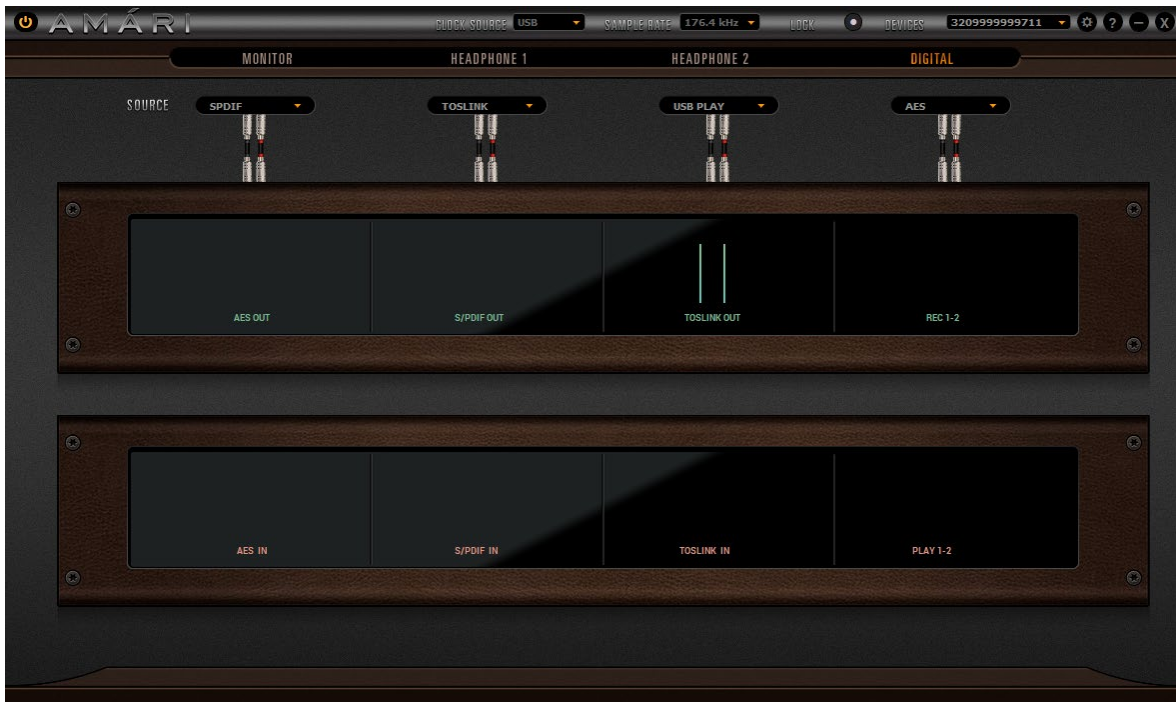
AMÁRI

CLOCK SOURCE USB
SAMPLE RATE 176.4 kHz
LOCK
DEVICES 3209999999711

MONITOR
HEADPHONE 1
HEADPHONE 2
DIGITAL

SOURCE
SPDIF
TOSLINK
USB PLAY
AES

AES OUT
S/PDIF OUT
TOSLINK OUT
REC 1-2

AES IN
S/PDIF IN
TOSLINK IN
PLAY 1-2